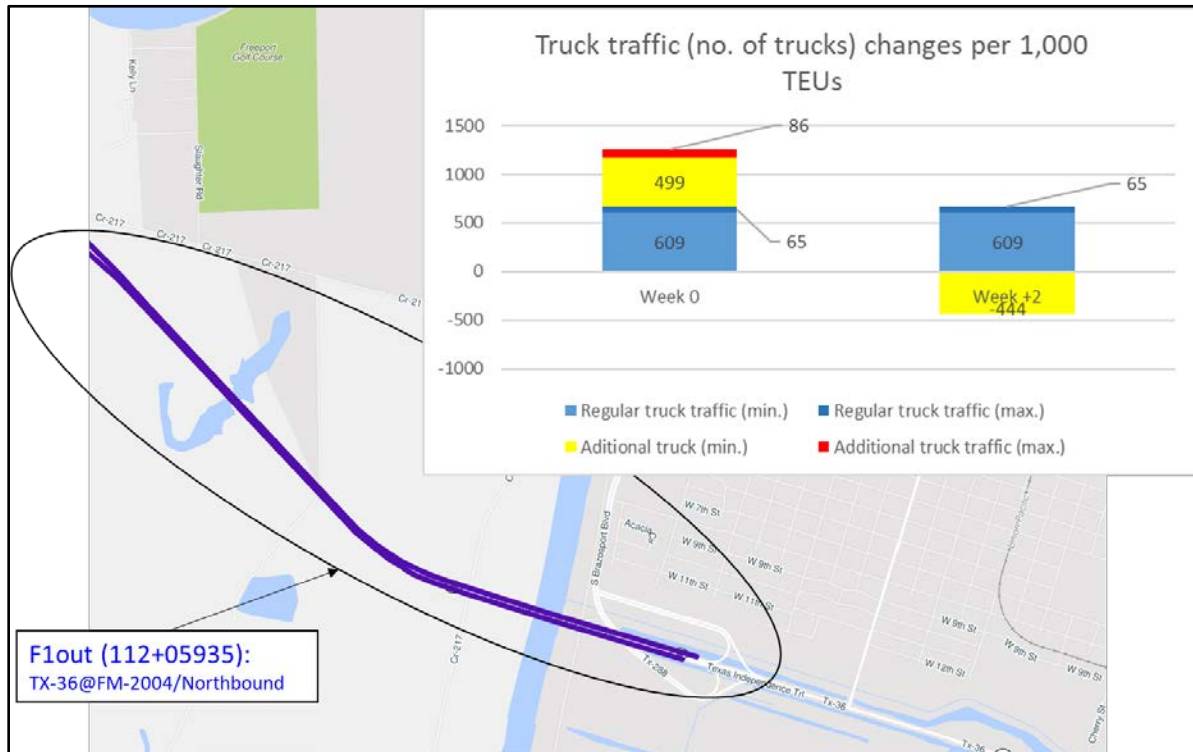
Freeport Golf Course

Kelly Ln

Slaughter Rd

Cr-217

Cr-217

Cr-217

Cr-217

Cr-21

Truck traffic (no. of trucks) changes per 1,000 TEUs

1500
1000
500
0
-500
-1000

86
499
609
65
Week 0

65
609
Week +2
-444

Regular truck traffic (min.)
Regular truck traffic (max.)
Aditional truck (min.)
Additional truck traffic (max.)

S Brazosport Blvd
Acacia
W 7th St
W 9th St
W 9th St
W 11th St
W 11th St
W 9th St
W 9th St
W 12th St
W 9th St
Tx-288
Texas Independence Trl
Tx-36
Tx-36
Cherry St
Cr-217

F1out (112+05935):
TX-36@FM-2004/Northbound